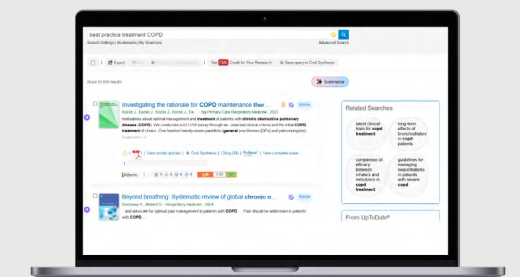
best practice treatment COPD

Search Settings | Bookmarks | My Searches

Advanced Search

Export

Get Credit for Your Research

Save query in Oncl Synthesis

About 14,200 results

Summarize

Investigating the rationale for COPD maintenance ther...

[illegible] · NPJ Primary Care Respiratory Medicine · 2019

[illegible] COPD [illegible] treatment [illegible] chronic obstructive pulmonary disease (COPD) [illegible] general practitioners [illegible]

View similar articles | Oncl Synthesis | Citing (88) | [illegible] | View complete issue

Beyond breathing: Systematic review of global chronic o...

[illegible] · Respiratory medicine · 2018

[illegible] COPD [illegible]

Related Searches

latest clinical trials for copd treatment

long term effects of bronchodilators in copd patients

comparison of efficacy between inhalers and nebulizers in copd treatment

guidelines for managing exacerbations in patients with severe copd

From UpToDate®